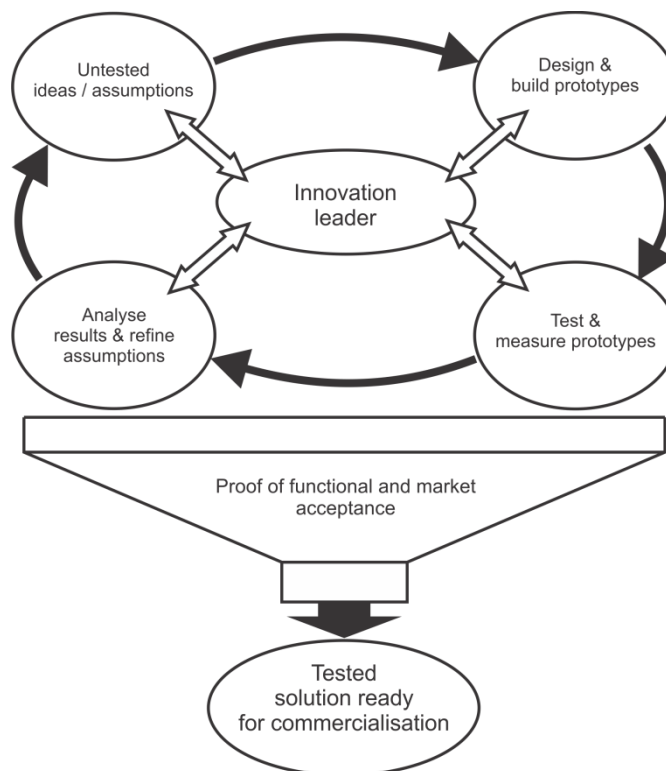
Untested ideas / assumptions

Design & build prototypes

Innovation leader

Analyse results & refine assumptions

Test & measure prototypes

Proof of functional and market acceptance

Tested solution ready for commercialisation